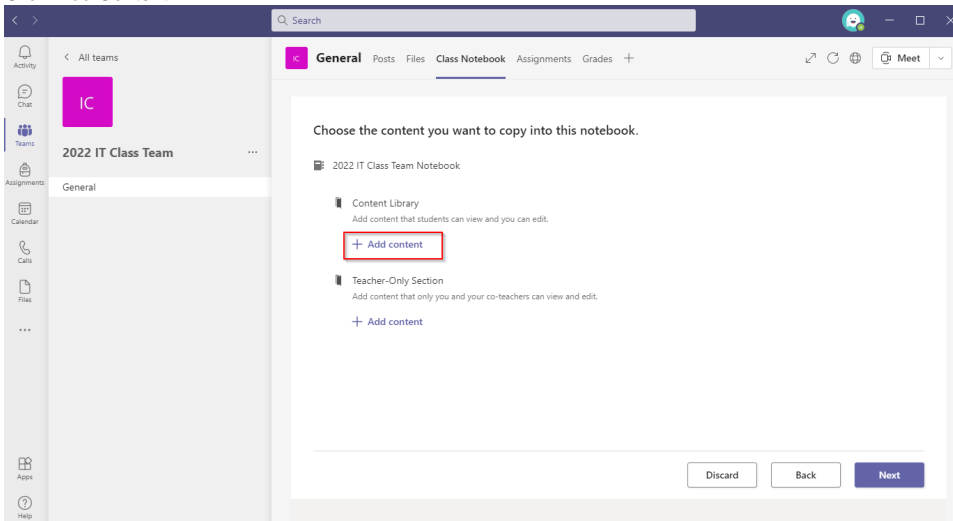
Search

Activity
Chat
Teams
Assignments
Calendar
Calls
Files
...
Apps
Help

< All teams

IC

2022 IT Class Team ...

General

IC General Posts Files Class Notebook Assignments Grades +

Meet

Choose the content you want to copy into this notebook.

2022 IT Class Team Notebook

Content Library
Add content that students can view and you can edit.

+ Add content

Teacher-Only Section
Add content that only you and your co-teachers can view and edit.

+ Add content

Discard Back Next